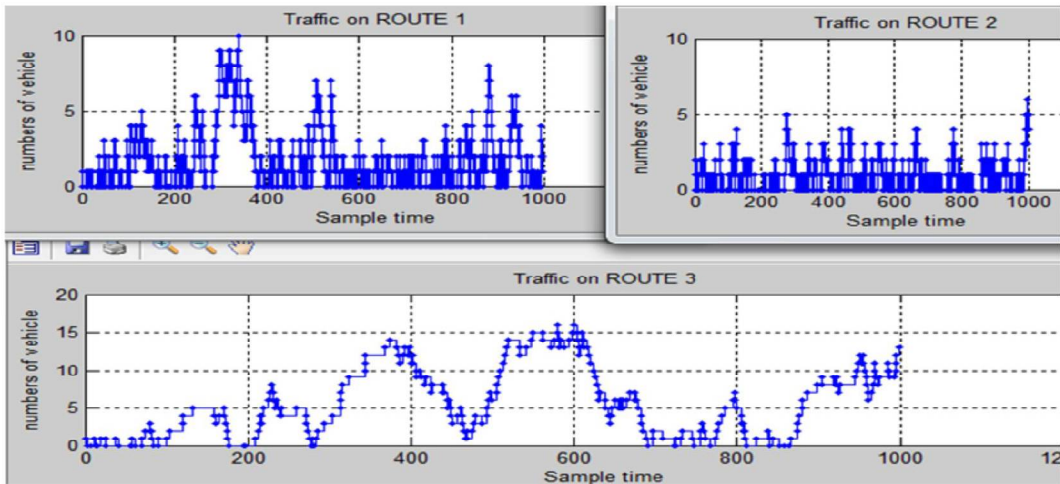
Traffic on ROUTE 1

numbers of vehicle

10
5
0

0 200 400 600 800 1000

Sample time

Traffic on ROUTE 2

numbers of vehicle

10
5
0

0 200 400 600 800 1000

Sample time

Traffic on ROUTE 3

numbers of vehicle

20
15
10
5
0

0 200 400 600 800 1000 12

Sample time